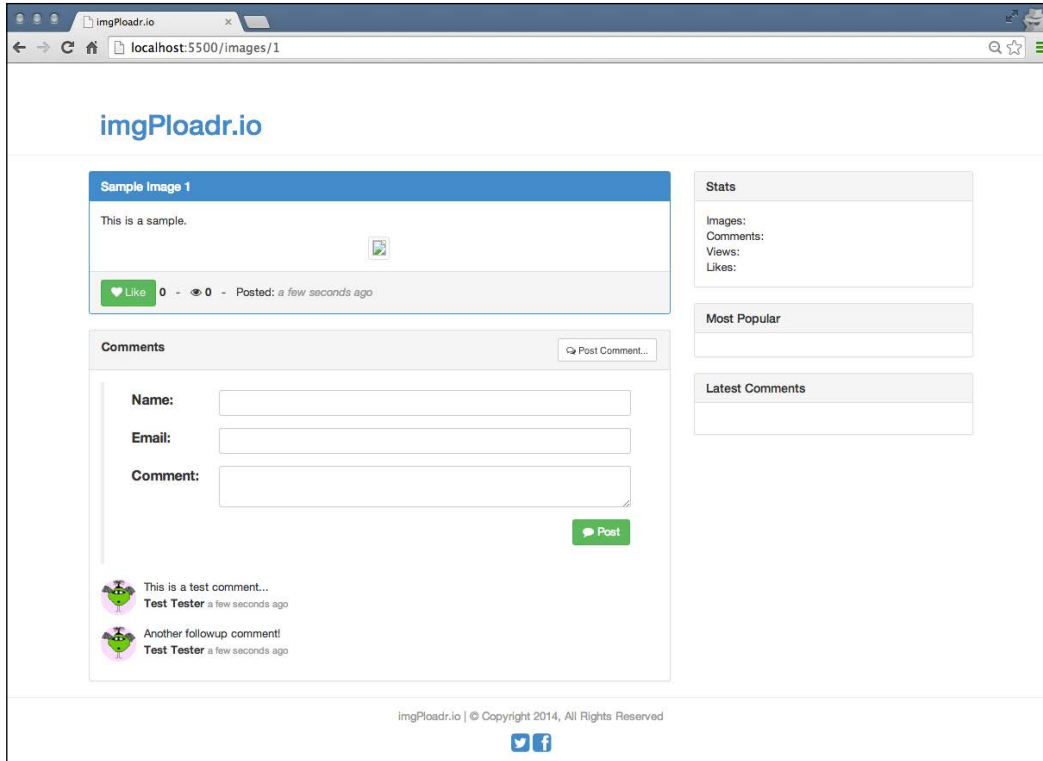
imgPloadr.io ×

localhost:5500/images/1

imgPloadr.io

Sample Image 1

This is a sample.

Like 0 - 0 - Posted: a few seconds ago

Comments

Post Comment...

Name:

Email:

Comment:

Post

This is a test comment...
Test Tester a few seconds ago

Another followup comment!
Test Tester a few seconds ago

Stats

Images:
Comments:
Views:
Likes:

Most Popular

Latest Comments

imgPloadr.io | © Copyright 2014, All Rights Reserved